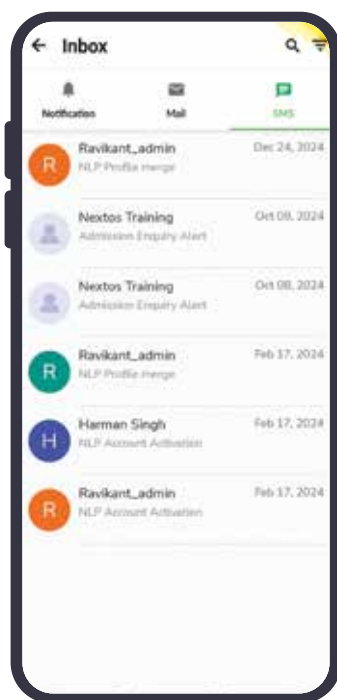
← Inbox

Notification
Mail
SMS

R
Ravikant_admin
NLP Profile merge
Dec 24, 2024

Nextos Training
Admission Enquiry Alert
Oct 08, 2024

Nextos Training
Admission Enquiry Alert
Oct 08, 2024

R
Ravikant_admin
NLP Profile merge
Feb 17, 2024

H
Harman Singh
NLP Account Activation
Feb 17, 2024

R
Ravikant_admin
NLP Account Activation
Feb 17, 2024